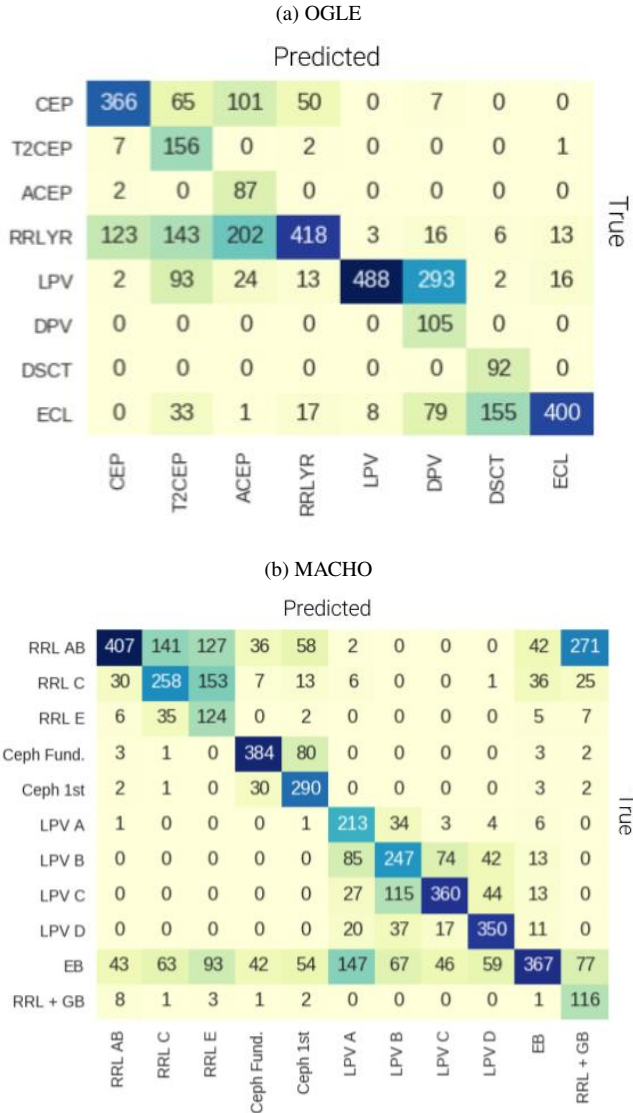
(a) OGLE

Predicted

| | CEP | T2CEP | ACEP | RRLYR | LPV | DPV | DSCT | ECL |
|---|---|---|---|---|---|---|---|---|
| CEP | 366 | 65 | 101 | 50 | 0 | 7 | 0 | 0 |
| T2CEP | 7 | 156 | 0 | 2 | 0 | 0 | 0 | 1 |
| ACEP | 2 | 0 | 87 | 0 | 0 | 0 | 0 | 0 |
| RRLYR | 123 | 143 | 202 | 418 | 3 | 16 | 6 | 13 |
| LPV | 2 | 93 | 24 | 13 | 488 | 293 | 2 | 16 |
| DPV | 0 | 0 | 0 | 0 | 0 | 105 | 0 | 0 |
| DSCT | 0 | 0 | 0 | 0 | 0 | 0 | 92 | 0 |
| ECL | 0 | 33 | 1 | 17 | 8 | 79 | 155 | 400 |

True

(b) MACHO

Predicted

| | RRL AB | RRL C | RRL E | Ceph Fund. | Ceph 1st | LPV A | LPV B | LPV C | LPV D | EB | RRL + GB |
|---|---|---|---|---|---|---|---|---|---|---|---|
| RRL AB | 407 | 141 | 127 | 36 | 58 | 2 | 0 | 0 | 0 | 42 | 271 |
| RRL C | 30 | 258 | 153 | 7 | 13 | 6 | 0 | 0 | 1 | 36 | 25 |
| RRL E | 6 | 35 | 124 | 0 | 2 | 0 | 0 | 0 | 0 | 5 | 7 |
| Ceph Fund. | 3 | 1 | 0 | 384 | 80 | 0 | 0 | 0 | 0 | 3 | 2 |
| Ceph 1st | 2 | 1 | 0 | 30 | 290 | 0 | 0 | 0 | 0 | 3 | 2 |
| LPV A | 1 | 0 | 0 | 0 | 1 | 213 | 34 | 3 | 4 | 6 | 0 |
| LPV B | 0 | 0 | 0 | 0 | 0 | 85 | 247 | 74 | 42 | 13 | 0 |
| LPV C | 0 | 0 | 0 | 0 | 0 | 27 | 115 | 360 | 44 | 13 | 0 |
| LPV D | 0 | 0 | 0 | 0 | 0 | 20 | 37 | 17 | 350 | 11 | 0 |
| EB | 43 | 63 | 93 | 42 | 54 | 147 | 67 | 46 | 59 | 367 | 77 |
| RRL + GB | 8 | 1 | 3 | 1 | 2 | 0 | 0 | 0 | 0 | 1 | 116 |

True